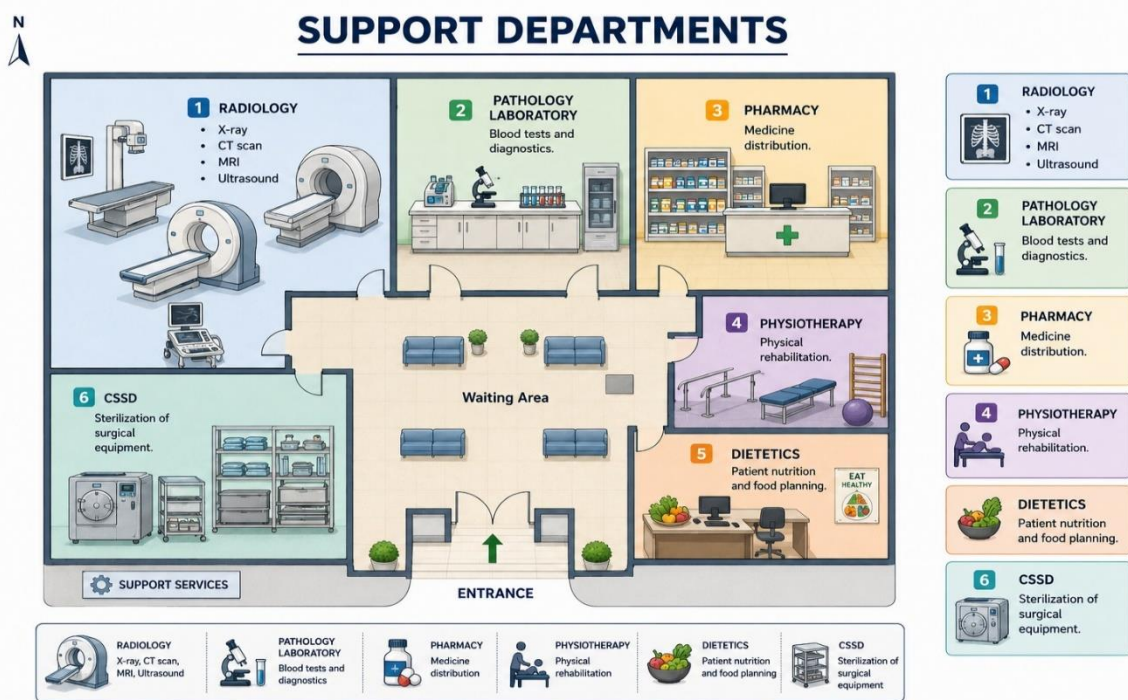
N

SUPPORT DEPARTMENTS

1 RADIOLOGY
• X-ray
• CT scan
• MRI
• Ultrasound

2 PATHOLOGY LABORATORY
Blood tests and diagnostics.

3 PHARMACY
Medicine distribution.

4 PHYSIOTHERAPY
Physical rehabilitation.

Waiting Area

6 CSSD
Sterilization of surgical equipment.

5 DIETETICS
Patient nutrition and food planning.

EAT HEALTHY

SUPPORT SERVICES

ENTRANCE

1 RADIOLOGY
• X-ray
• CT scan
• MRI
• Ultrasound

2 PATHOLOGY LABORATORY
Blood tests and diagnostics.

3 PHARMACY
Medicine distribution.

4 PHYSIOTHERAPY
Physical rehabilitation.

DIETETICS
Patient nutrition and food planning.

6 CSSD
Sterilization of surgical equipment.

RADIOLOGY
X-ray, CT scan, MRI, Ultrasound

PATHOLOGY LABORATORY
Blood tests and diagnostics

PHARMACY
Medicine distribution

PHYSIOTHERAPY
Physical rehabilitation

DIETETICS
Patient nutrition and food planning

CSSD
Sterilization of surgical equipment